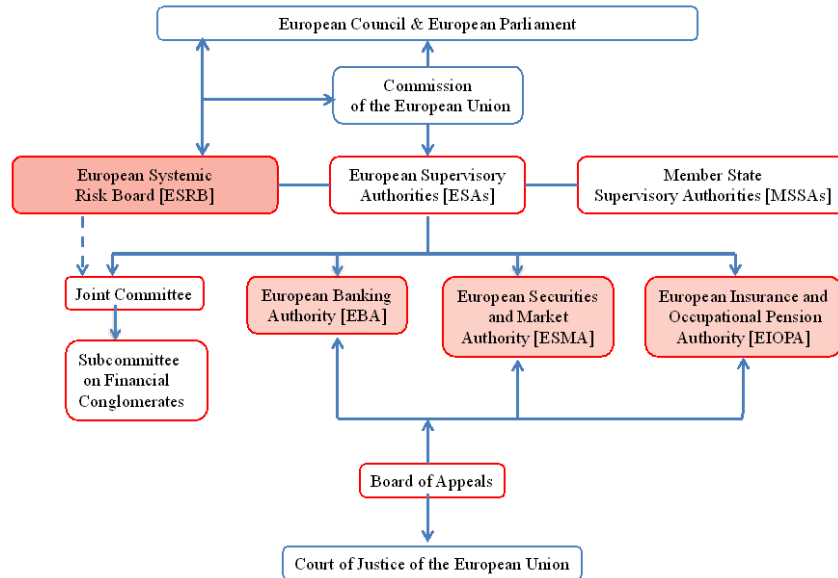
European Council & European Parliament

Commission of the European Union

European Systemic Risk Board [ESRB]

European Supervisory Authorities [ESAs]

Member State Supervisory Authorities [MSSAs]

Joint Committee

Subcommittee on Financial Conglomerates

European Banking Authority [EBA]

European Securities and Market Authority [ESMA]

European Insurance and Occupational Pension Authority [EIOPA]

Board of Appeals

Court of Justice of the European Union